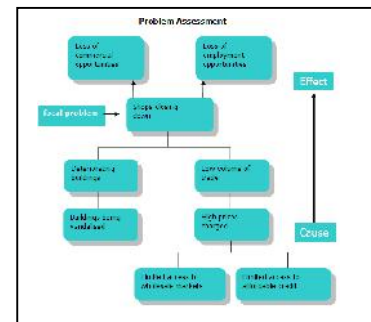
Problem Assessment

Loss of commercial opportunities

Loss of employment opportunities

Focal problem

Shops closing down

Effect

Deteriorating buildings

Low volume of trade

Buildings being vandalised

High price margins

Cause

Limited access to wholesale markets

Limited access to wholesale credit